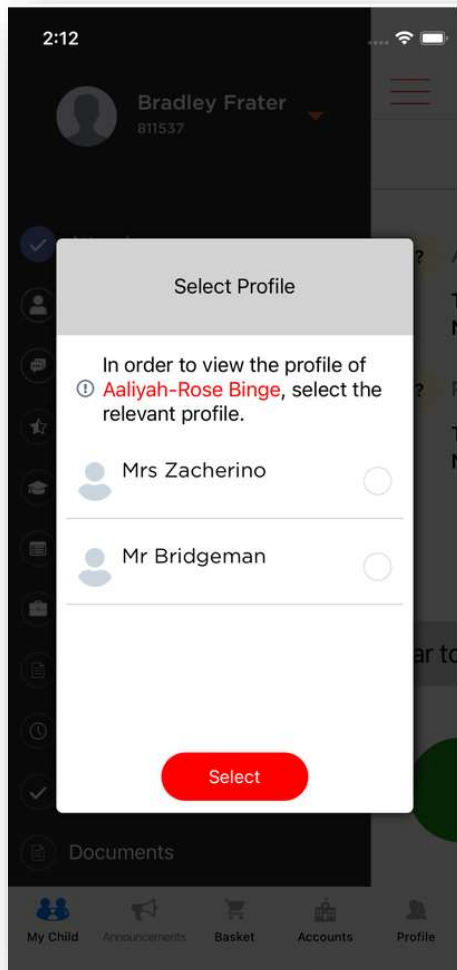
2:12

Bradley Frater
811537

Select Profile

In order to view the profile of Aaliyah-Rose Binge, select the relevant profile.

Mrs Zacherino

Mr Bridgeman

Select

Documents

ar to

My Child
Announcements
Basket
Accounts
Profile